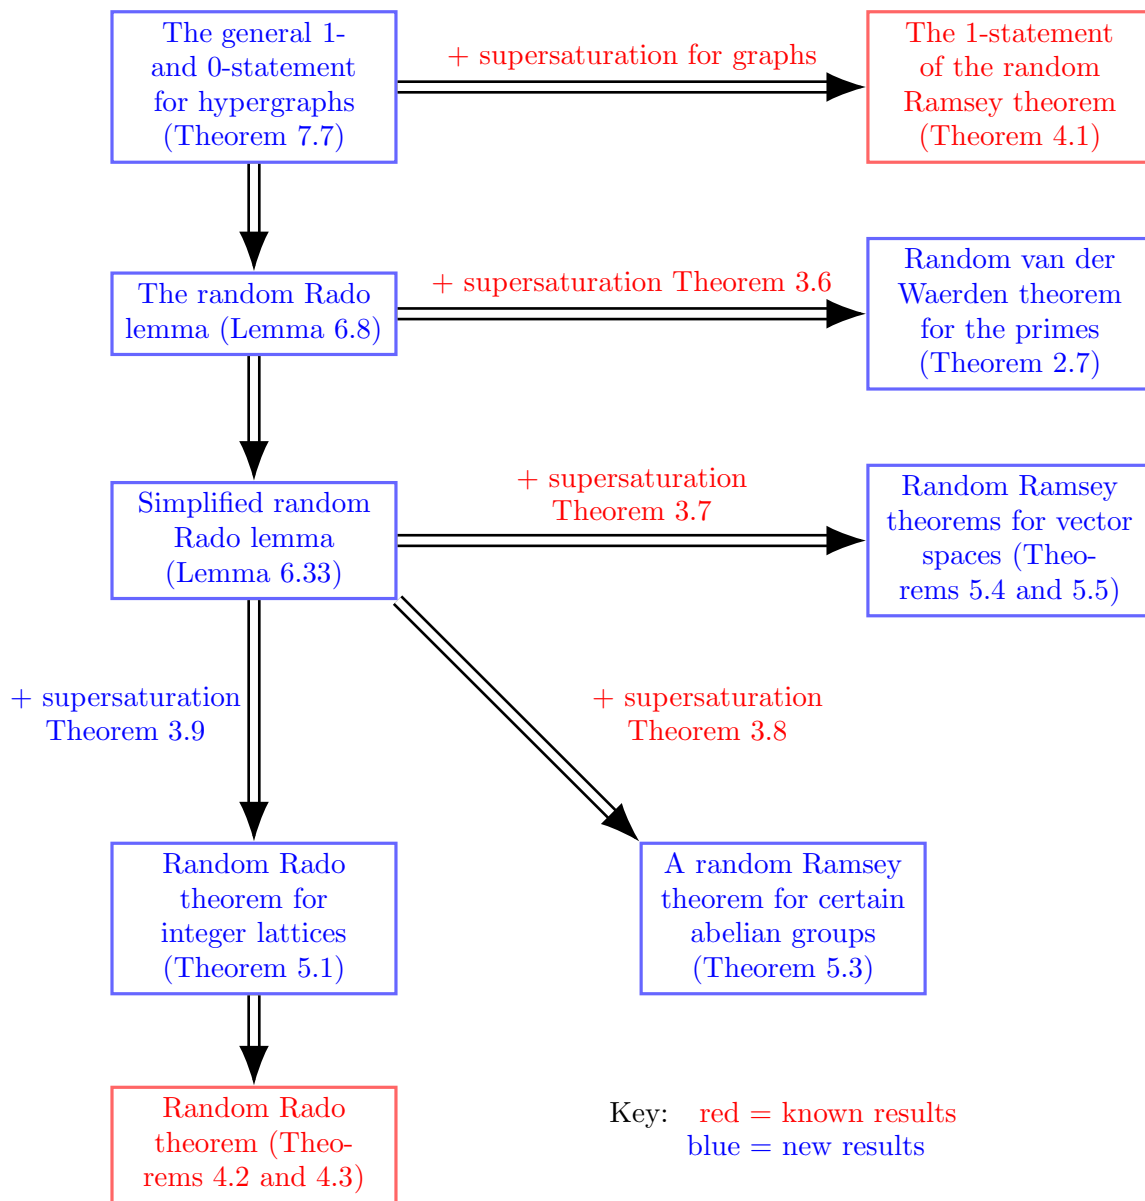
The general 1-and 0-statement for hypergraphs (Theorem 7.7)

+ supersaturation for graphs

The 1-statement of the random Ramsey theorem (Theorem 4.1)

The random Rado lemma (Lemma 6.8)

+ supersaturation Theorem 3.6

Random van der Waerden theorem for the primes (Theorem 2.7)

Simplified random Rado lemma (Lemma 6.33)

+ supersaturation Theorem 3.7

Random Ramsey theorems for vector spaces (Theorems 5.4 and 5.5)

+ supersaturation Theorem 3.9

+ supersaturation Theorem 3.8

Random Rado theorem for integer lattices (Theorem 5.1)

A random Ramsey theorem for certain abelian groups (Theorem 5.3)

Random Rado theorem (Theorems 4.2 and 4.3)

Key: red = known results
blue = new results